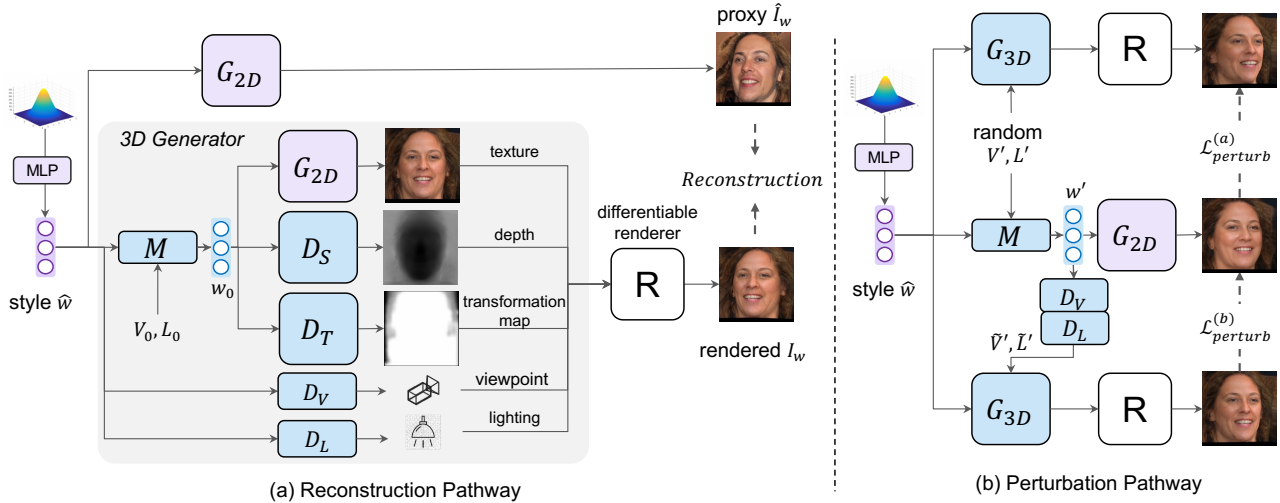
proxy $\hat{I}_w$

$G_{2D}$

MLP

style $\hat{w}$

3D Generator

$G_{2D}$

texture

$M$

$w_0$

$D_S$

depth

$V_0, L_0$

$D_T$

transformation map

$D_V$

viewpoint

$D_L$

lighting

Reconstruction

differentiable renderer

R

rendered $I_w$

(a) Reconstruction Pathway

$G_{3D}$

R

random $V', L'$

$\mathcal{L}^{(a)}_{perturb}$

MLP

$w'$

$M$

$G_{2D}$

style $\hat{w}$

$D_V$

$D_L$

$\tilde{V}', \tilde{L}'$

$\mathcal{L}^{(b)}_{perturb}$

$G_{3D}$

R

(b) Perturbation Pathway